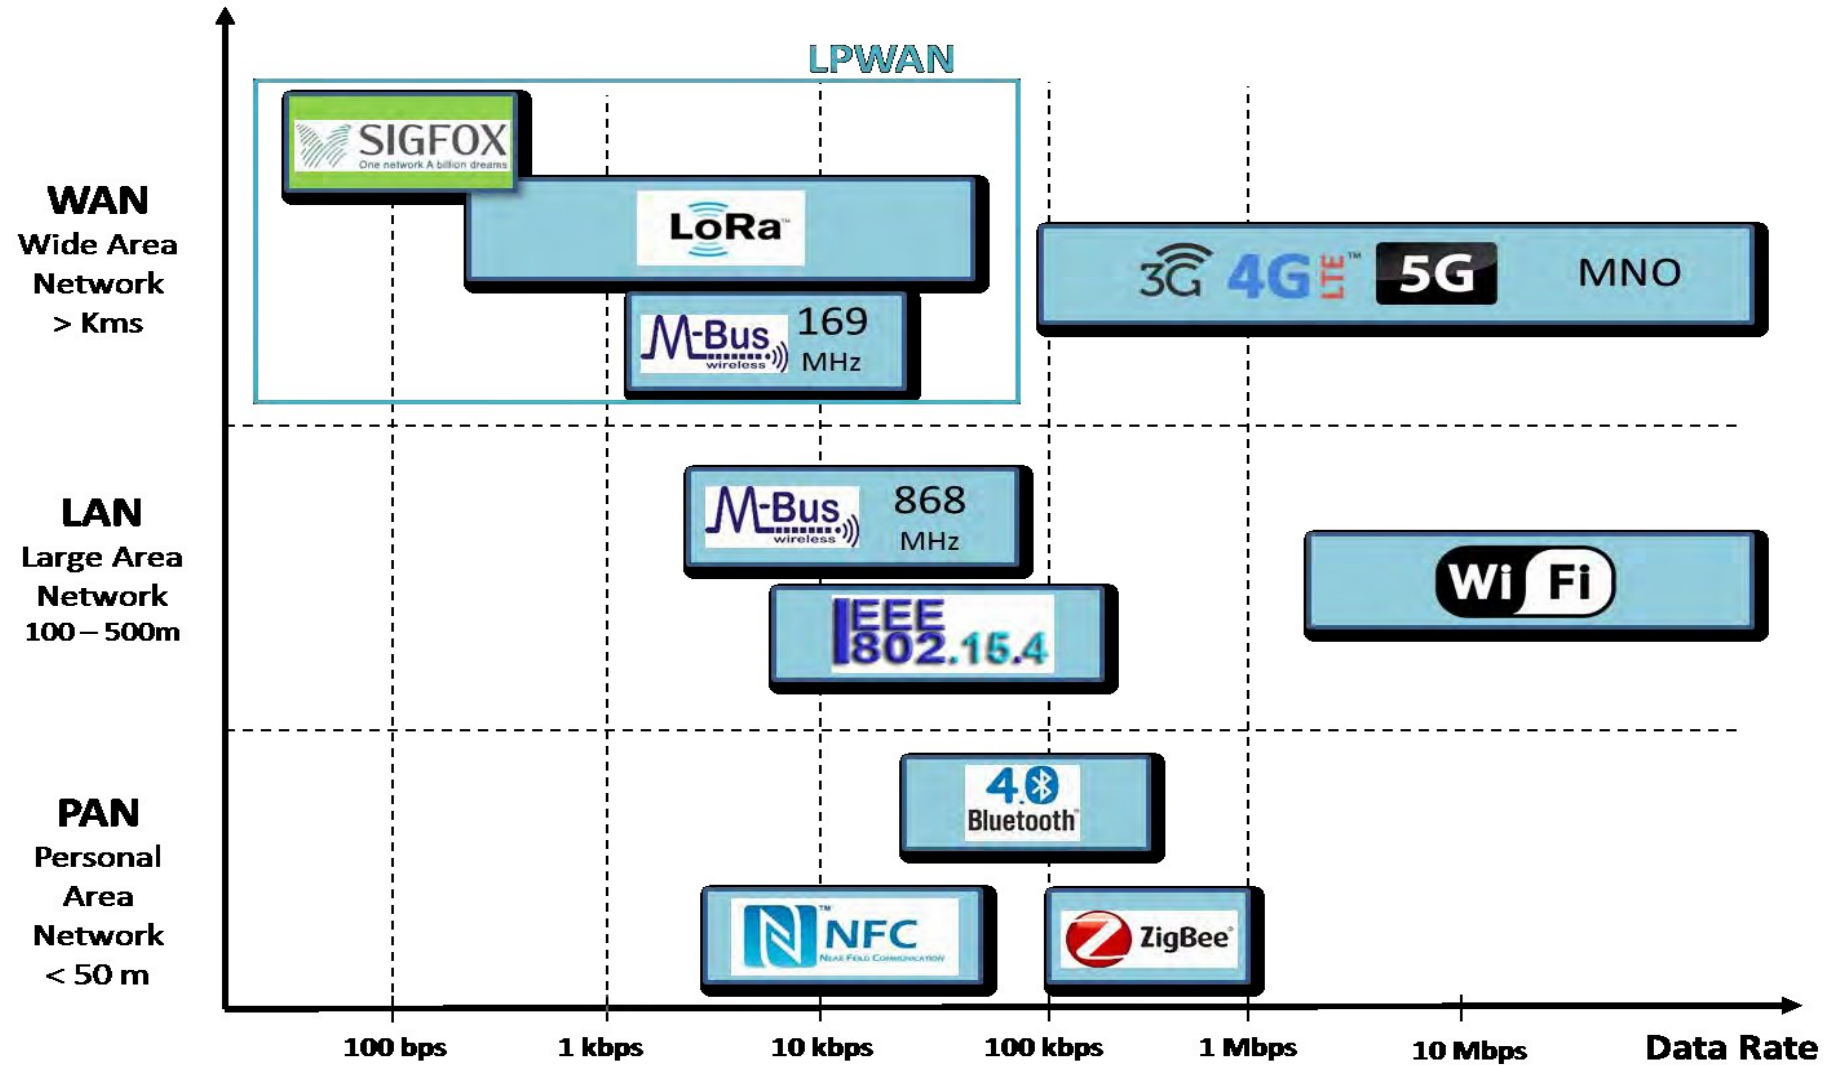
LPWAN

SIGFOX
One network A billion dreams

LoRa

M-Bus wireless 169 MHz

3G 4G LTE 5G MNO

WAN
Wide Area
Network
> Kms

LAN
Large Area
Network
100 – 500m

M-Bus wireless 868 MHz

Wi Fi

IEEE 802.15.4

PAN
Personal
Area
Network
< 50 m

4.0 Bluetooth

NFC
Near Field Communication

ZigBee

100 bps
1 kbps
10 kbps
100 kbps
1 Mbps
10 Mbps
Data Rate